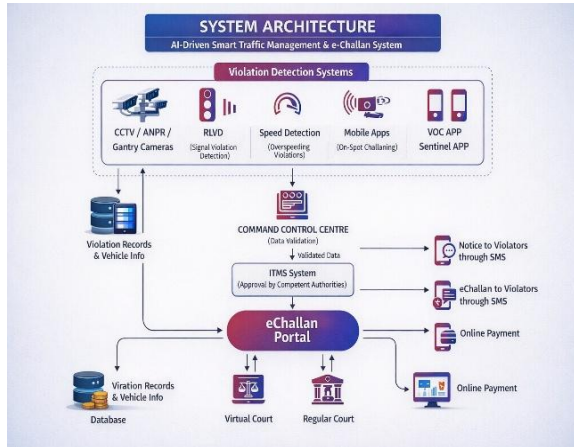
SYSTEM ARCHITECTURE
AI-Driven Smart Traffic Management & e-Challan System

Violation Detection Systems

CCTV / ANPR / Gantry Cameras

RLVD (Signal Violation Detection)

Speed Detection (Overspeeding Violators)

Mobile Apps (On-Spot Challaning)

VOC APP Sentinel APP

Violation Records & Vehicle Info

COMMAND CONTROL CENTRE (Data Validation)

Validated Data

Notice to Violators through SMS

ITMS System (Approval by Competent Authorities)

eChallan to Violators through SMS

eChallan Portal

Online Payment

Viration Records & Vehicle Info

Database

Virtual Court

Regular Court

Online Payment